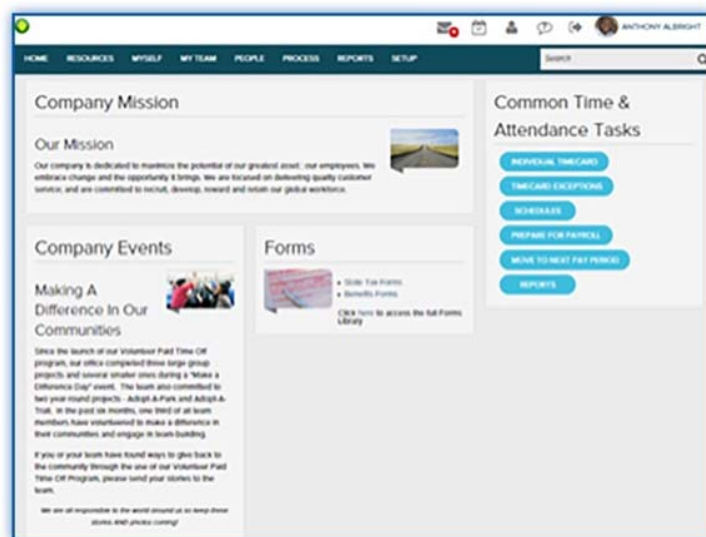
ANTHONY ALBRIGHT

HOME RESOURCES MYSELF MY TEAM PEOPLE PROCESS REPORTS SETUP

Search

Company Mission

Our Mission

Our company is dedicated to maximize the potential of our greatest asset; our employees. We embrace change and the opportunity it brings. We are focused on delivering quality customer service; and are committed to recruit, develop, reward and retain our global workforce.

Common Time & Attendance Tasks

INDIVIDUAL TIMECARD

TIMECARD EXCEPTIONS

SCHEDULES

PREPARE FOR PAYROLL

MOVE TO NEXT PAY PERIOD

REPORTS

Company Events

Making A Difference In Our Communities

Since the launch of our Volunteer Paid Time Off program, our office completed three large group projects and several smaller ones during a "Make a Difference Day" event. The team also committed to two year-round projects - Adopt-A-Park and Adopt-A-Trail. In the past six months, one third of all team members have volunteered to make a difference in their communities and engage in team building.

If you or your team have found ways to give back to the community through the use of our Volunteer Paid Time Off Program, please send your stories to the team.

We are all responsible to the world around us so keep those stories AND photos coming!

Forms

State Tax Forms
Benefits Forms

Click here to access the full Forms Library